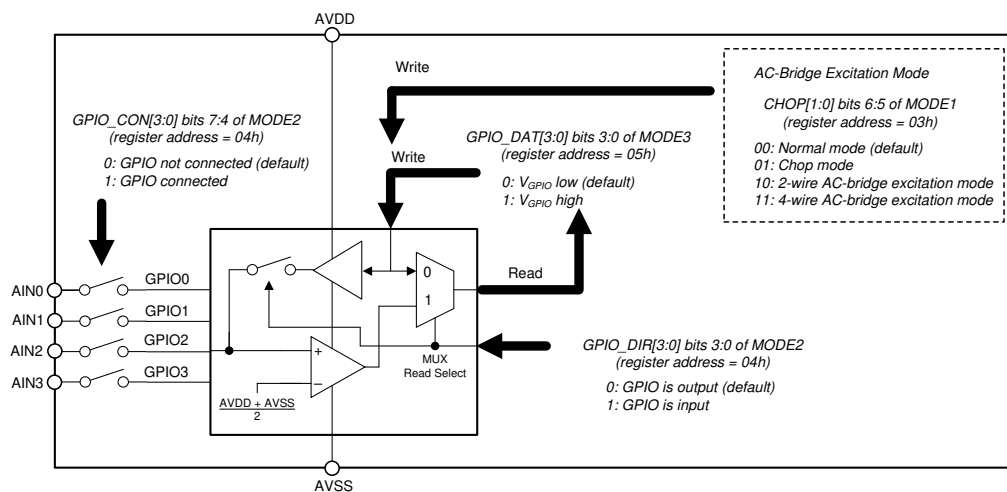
AVDD

Write

AC-Bridge Excitation Mode

CHOP[1:0] bits 6:5 of MODE1
(register address = 03h)

00: Normal mode (default)
01: Chop mode
10: 2-wire AC-bridge excitation mode
11: 4-wire AC-bridge excitation mode

GPIO_CON[3:0] bits 7:4 of MODE2
(register address = 04h)

0: GPIO not connected (default)
1: GPIO connected

GPIO_DAT[3:0] bits 3:0 of MODE3
(register address = 05h)

Write

0: $V_{GPIO}$ low (default)
1: $V_{GPIO}$ high

AIN0
AIN1
AIN2
AIN3

GPIO0
GPIO1
GPIO2
GPIO3

0
1

Read

+
–

MUX
Read Select

$\frac{AVDD + AVSS}{2}$

GPIO_DIR[3:0] bits 3:0 of MODE2
(register address = 04h)

0: GPIO is output (default)
1: GPIO is input

AVSS